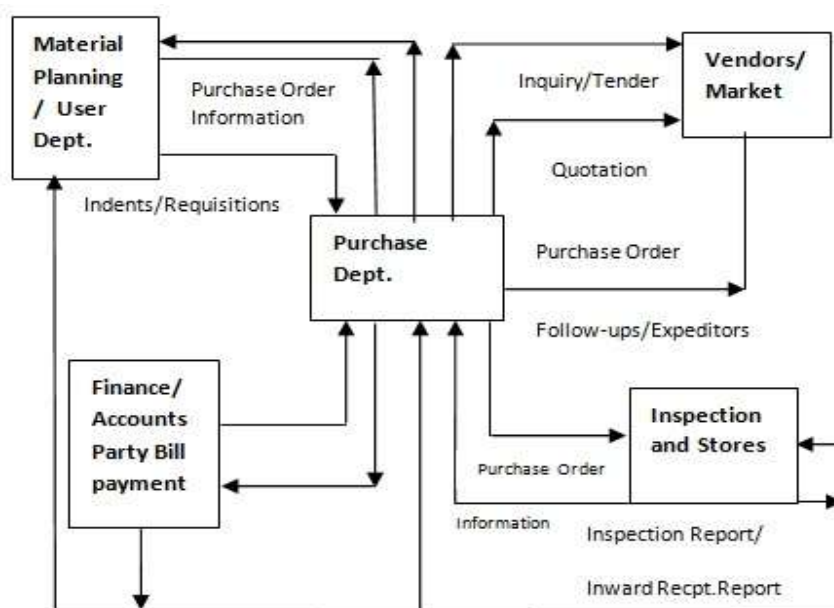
Material Planning / User Dept.

Purchase Order Information

Inquiry/Tender

Vendors/ Market

Quotation

Indents/Requisitions

Purchase Dept.

Purchase Order

Follow-ups/Expeditors

Finance/ Accounts Party Bill payment

Inspection and Stores

Purchase Order

Information

Inspection Report/

Inward Recpt.Report